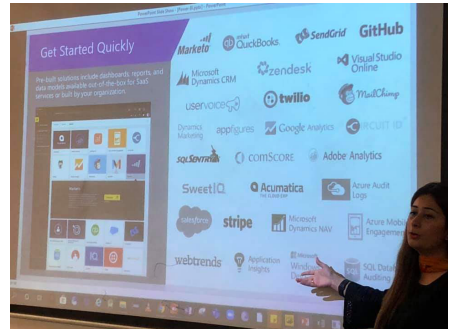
Get Started Quickly

Pre-built solutions include dashboards, reports, and data models available out-of-the-box for SaaS services or built by your organization.

Marketo
intuit QuickBooks
SendGrid
GitHub
Microsoft Dynamics CRM
zendesk
Visual Studio Online
uservoice
twilio
MailChimp
Dynamics Marketing
appfigures
Google Analytics
CIRCUIT ID
SQL Sentry
comScore
Adobe Analytics
SweetIQ
Acumatica
Azure Audit Logs
salesforce
stripe
Microsoft Dynamics NAV
Azure Mobile Engagement
webtrends
Application Insights
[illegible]
SQL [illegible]